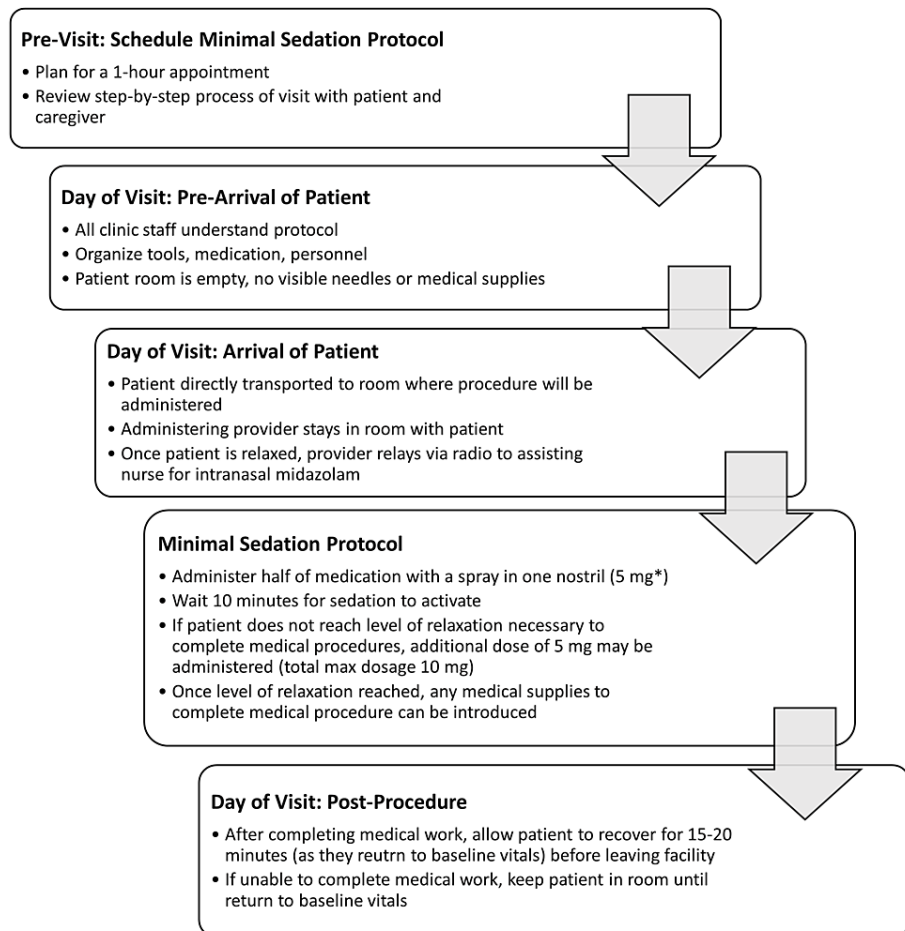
**Pre-Visit: Schedule Minimal Sedation Protocol**

- Plan for a 1-hour appointment
- Review step-by-step process of visit with patient and caregiver

**Day of Visit: Pre-Arrival of Patient**

- All clinic staff understand protocol
- Organize tools, medication, personnel
- Patient room is empty, no visible needles or medical supplies

**Day of Visit: Arrival of Patient**

- Patient directly transported to room where procedure will be administered
- Administering provider stays in room with patient
- Once patient is relaxed, provider relays via radio to assisting nurse for intranasal midazolam

**Minimal Sedation Protocol**

- Administer half of medication with a spray in one nostril (5 mg*)
- Wait 10 minutes for sedation to activate
- If patient does not reach level of relaxation necessary to complete medical procedures, additional dose of 5 mg may be administered (total max dosage 10 mg)
- Once level of relaxation reached, any medical supplies to complete medical procedure can be introduced

**Day of Visit: Post-Procedure**

- After completing medical work, allow patient to recover for 15-20 minutes (as they reutrn to baseline vitals) before leaving facility
- If unable to complete medical work, keep patient in room until return to baseline vitals